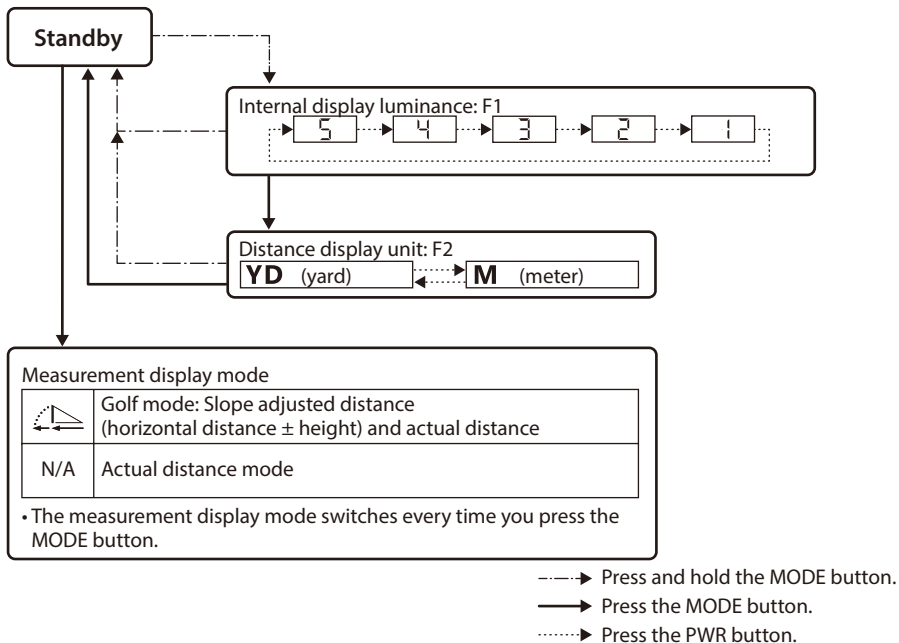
Standby

Internal display luminance: F1

5 4 3 2 1

Distance display unit: F2

YD (yard) M (meter)

Measurement display mode

|  | Golf mode: Slope adjusted distance (horizontal distance ± height) and actual distance |
|---|---|
| N/A | Actual distance mode |

• The measurement display mode switches every time you press the MODE button.

Press and hold the MODE button.
Press the MODE button.
Press the PWR button.